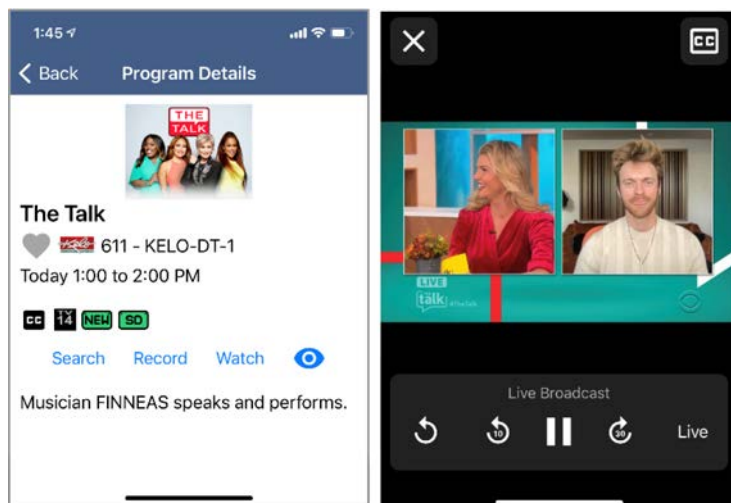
1:45

Back Program Details

THE TALK

The Talk

611 - KELO-DT-1

Today 1:00 to 2:00 PM

CC 14 NEW SD

Search Record Watch

Musician FINNEAS speaks and performs.

CC

LIVE talk #TheTalk

Live Broadcast

10 30 Live